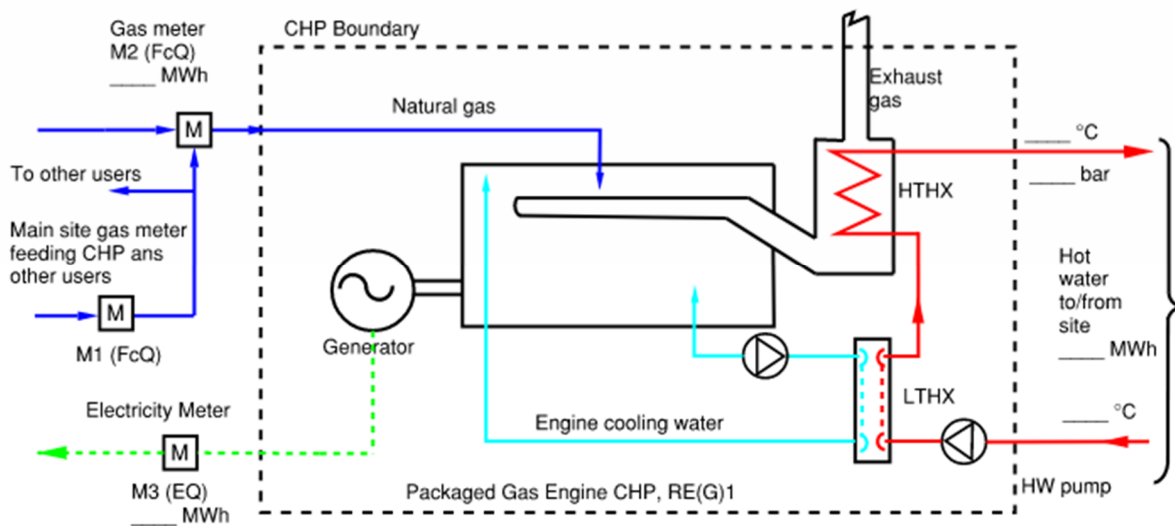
Gas meter M2 (FcQ) ____ MWh

CHP Boundary

M

Natural gas

Exhaust gas

To other users

Main site gas meter feeding CHP ans other users

M

M1 (FcQ)

Generator

HTHX

____ °C

____ bar

Hot water to/from site

____ MWh

LTHX

____ °C

Electricity Meter

M

M3 (EQ)

____ MWh

Engine cooling water

Packaged Gas Engine CHP, RE(G)1

HW pump